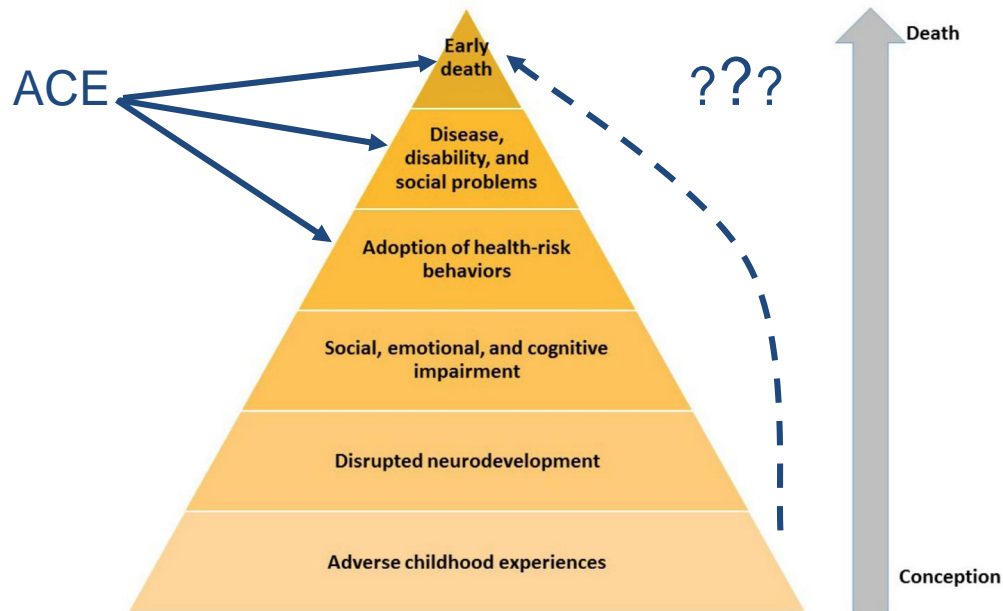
ACE

Early death

Disease, disability, and social problems

Adoption of health-risk behaviors

Social, emotional, and cognitive impairment

Disrupted neurodevelopment

Adverse childhood experiences

???

Death

Conception